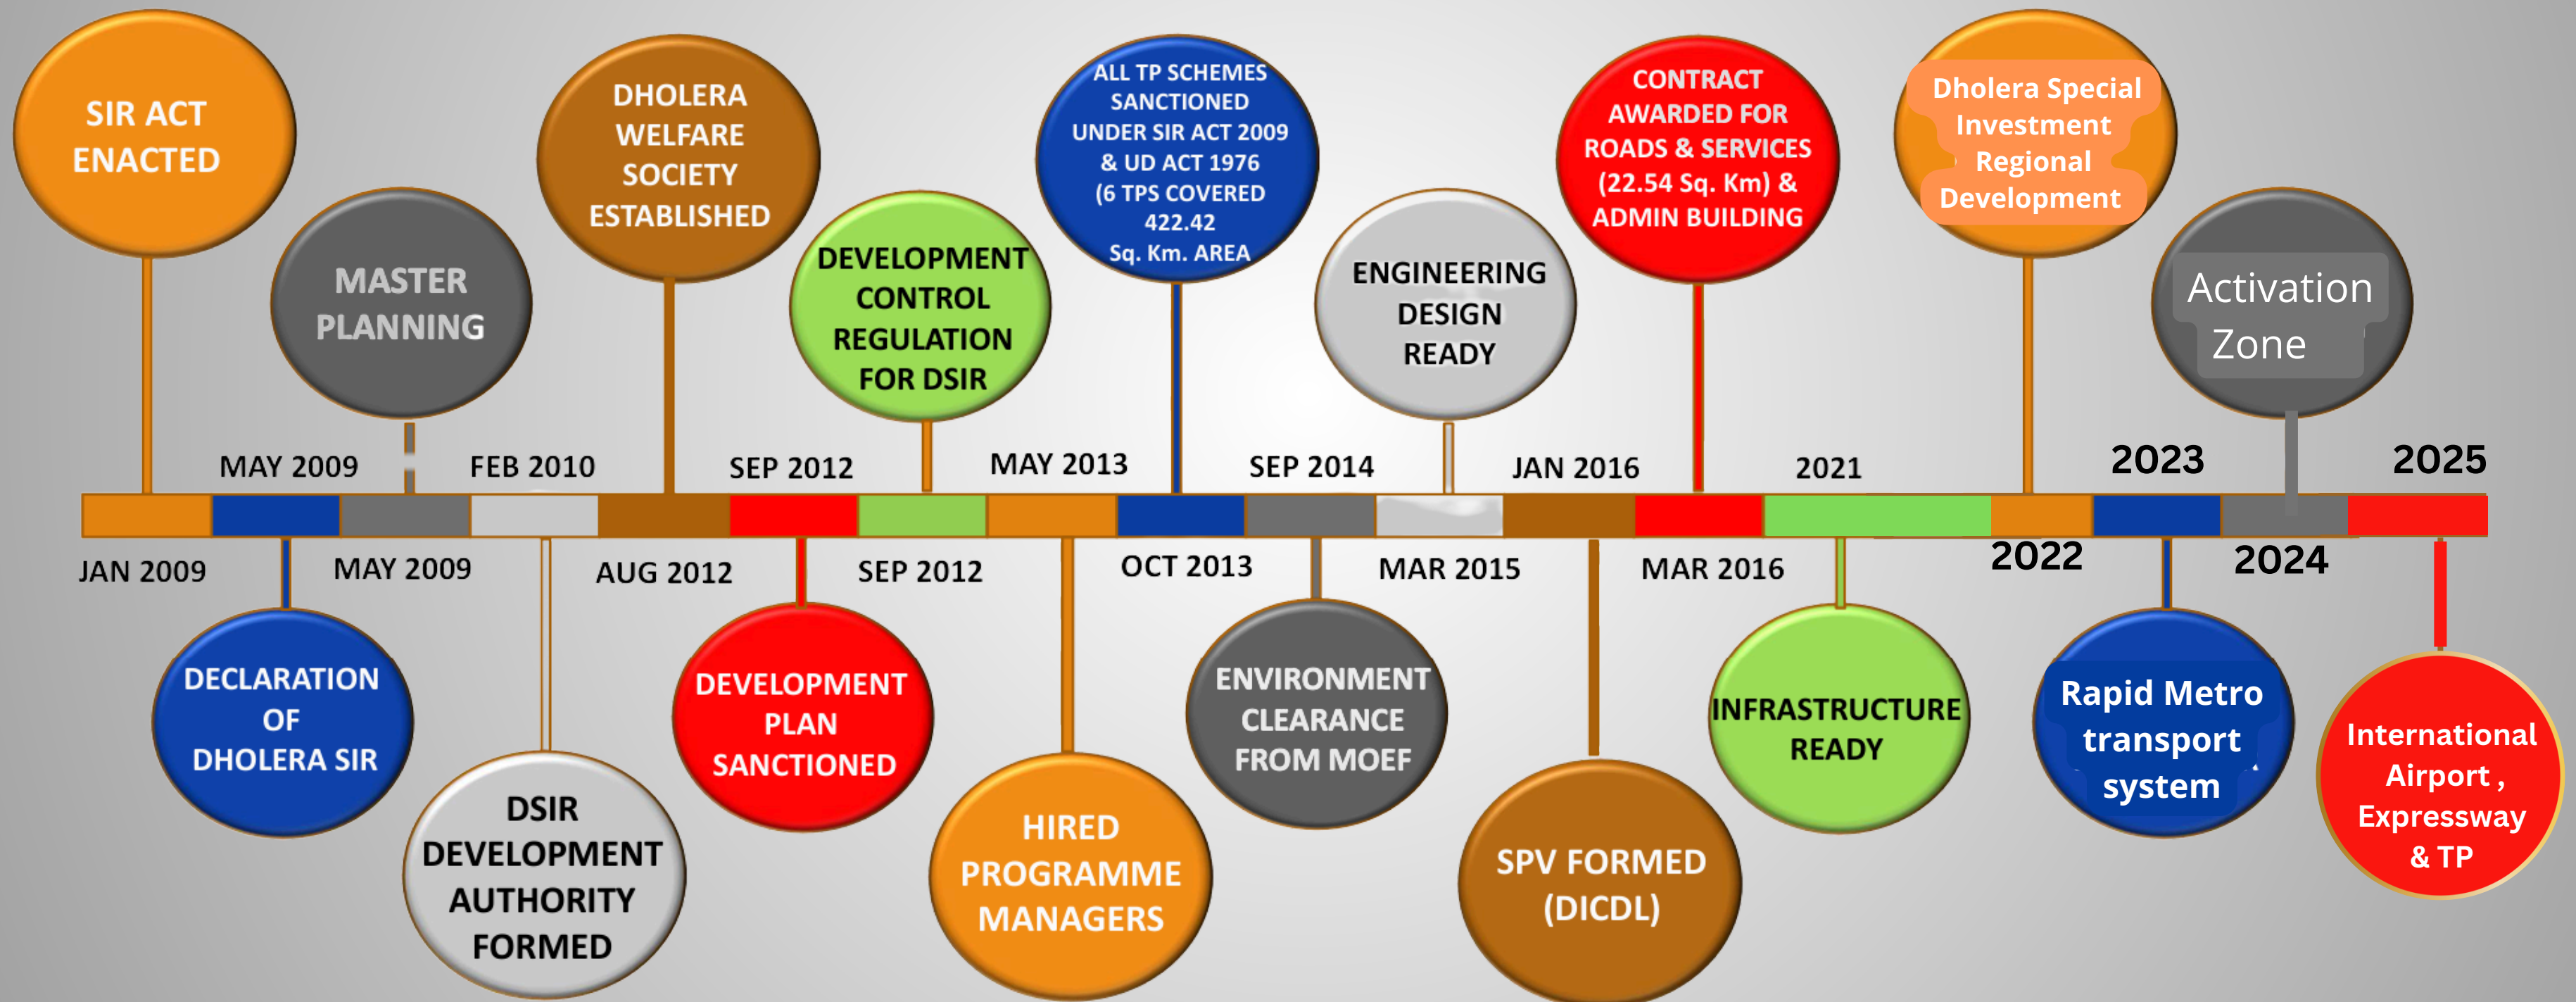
SIR ACT ENACTED

MASTER PLANNING

DHOLERA WELFARE SOCIETY ESTABLISHED

DEVELOPMENT CONTROL REGULATION FOR DSIR

ALL TP SCHEMES SANCTIONED UNDER SIR ACT 2009 & UD ACT 1976 (6 TPS COVERED 422.42 Sq. Km. AREA

ENGINEERING DESIGN READY

CONTRACT AWARDED FOR ROADS & SERVICES (22.54 Sq. Km) & ADMIN BUILDING

Dholera Special Investment Regional Development

Activation Zone

MAY 2009

FEB 2010

SEP 2012

MAY 2013

SEP 2014

JAN 2016

2021

2023

2025

JAN 2009

MAY 2009

AUG 2012

SEP 2012

OCT 2013

MAR 2015

MAR 2016

2022

2024

DECLARATION OF DHOLERA SIR

DSIR DEVELOPMENT AUTHORITY FORMED

DEVELOPMENT PLAN SANCTIONED

HIRED PROGRAMME MANAGERS

ENVIRONMENT CLEARANCE FROM MOEF

SPV FORMED (DICDL)

INFRASTRUCTURE READY

Rapid Metro transport system

International Airport , Expressway & TP